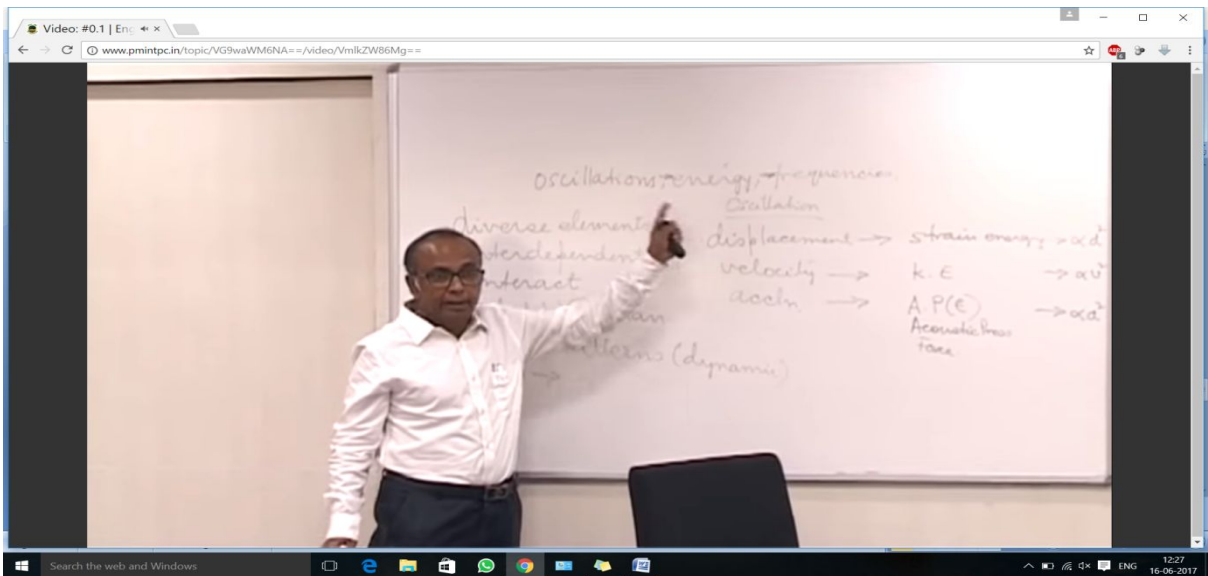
Video: #0.1 | Eng

www.pmintpc.in/topic/VG9waWM6NA==/video/VmlkZW86Mg==

oscillations, energy, frequencies

Oscillation

diverse elements
interdependent
interact
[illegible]
patterns (dynamic)
→

displacement → strain energy → $\propto d^2$
velocity → K.E → $\propto v^2$
accln → A.P(E) → $\propto a^2$
Acoustic Press
Force

Search the web and Windows

ENG 12:27 16-06-2017